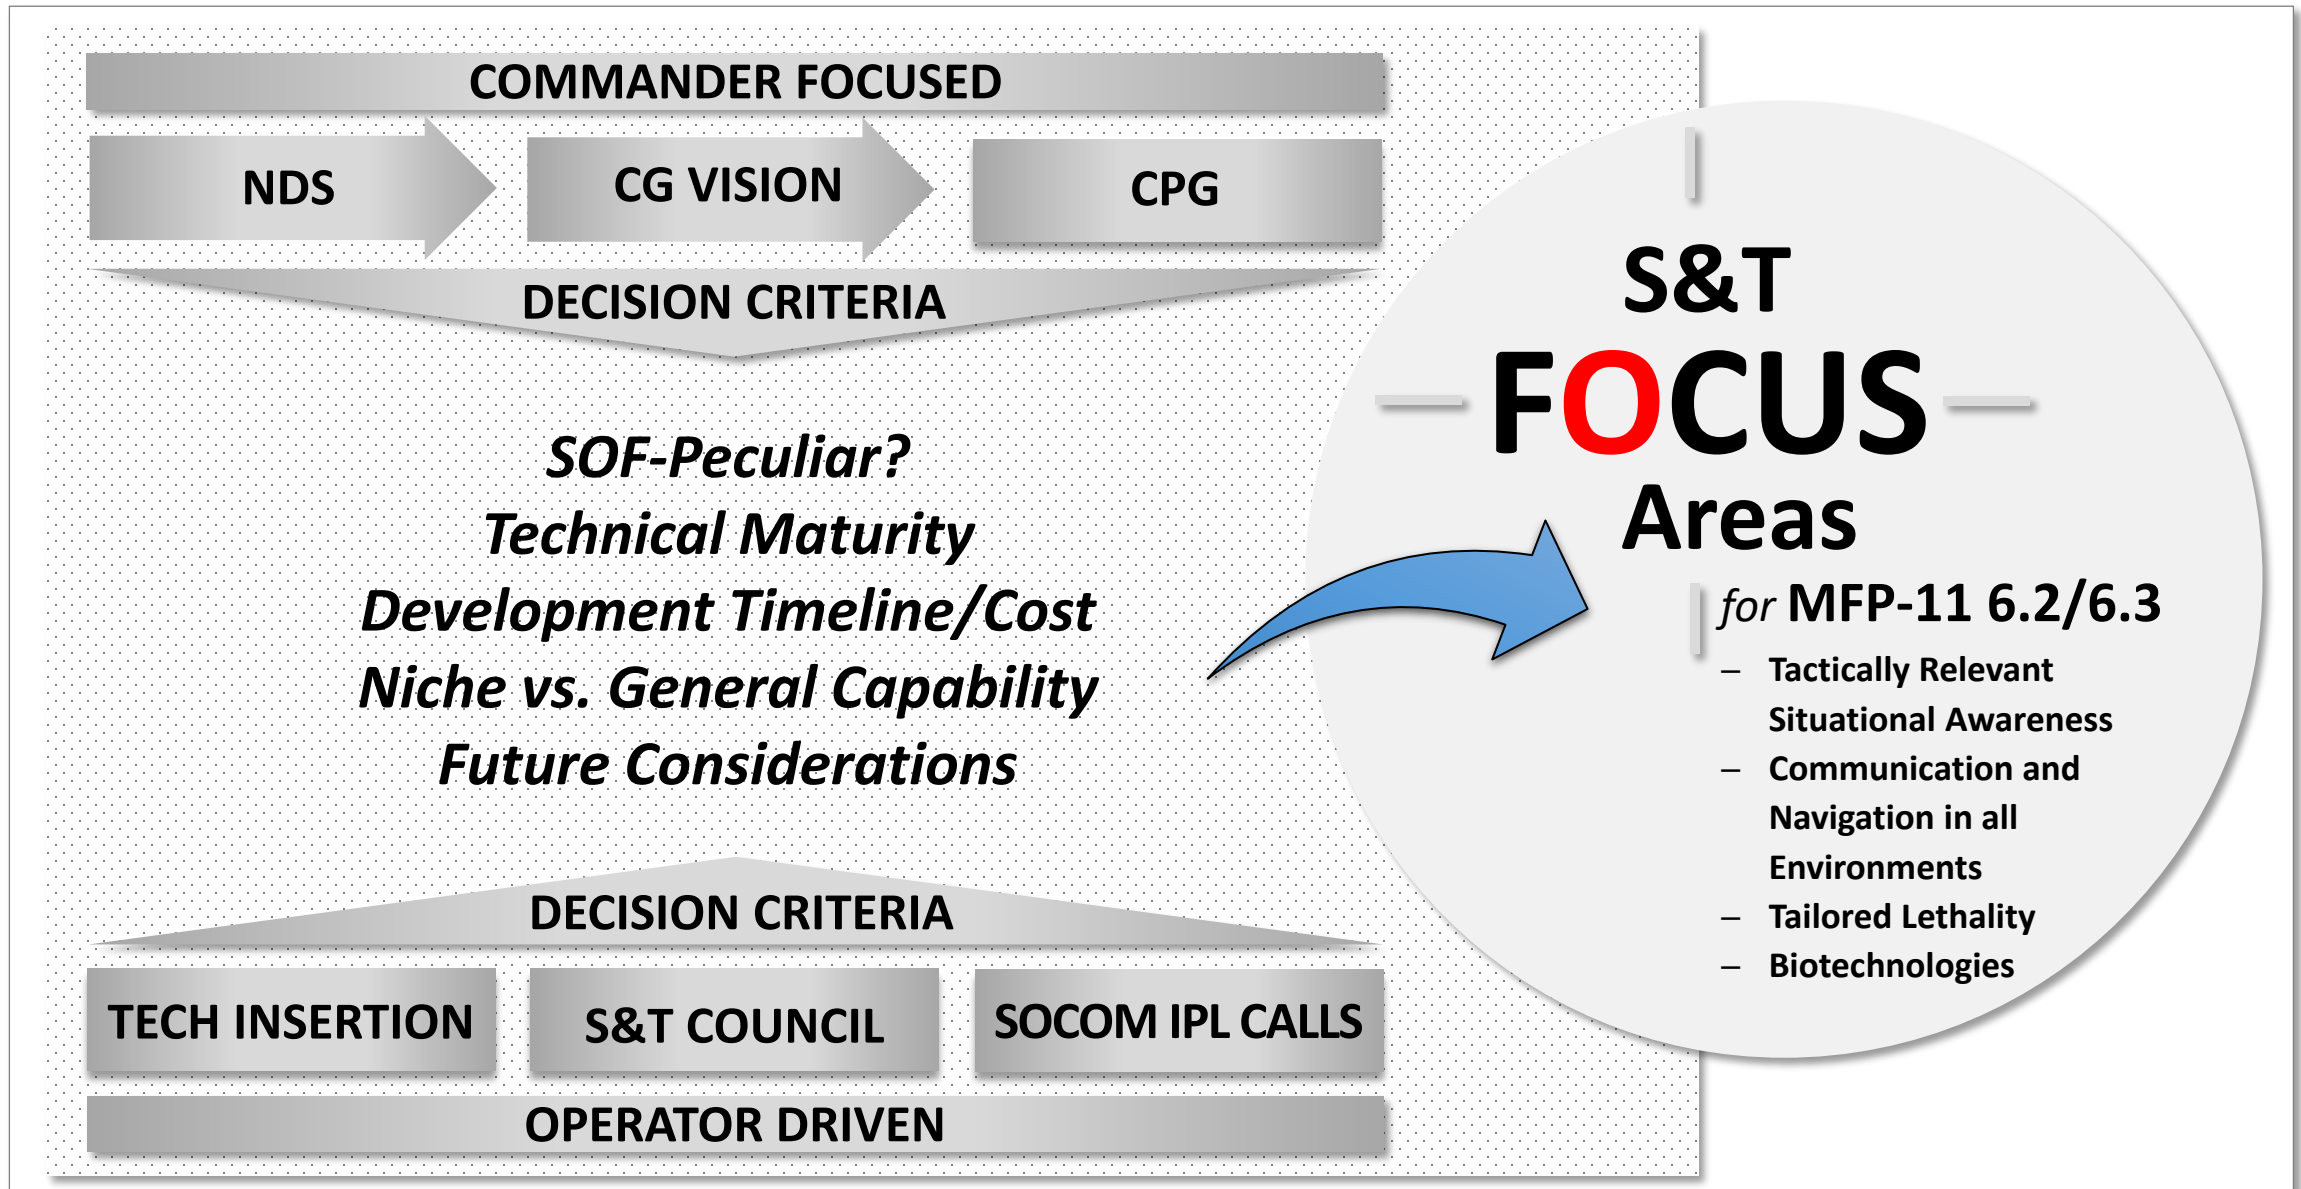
COMMANDER FOCUSED

NDS

CG VISION

CPG

DECISION CRITERIA

SOF-Peculiar?
Technical Maturity
Development Timeline/Cost
Niche vs. General Capability
Future Considerations

DECISION CRITERIA

TECH INSERTION

S&T COUNCIL

SOCOM IPL CALLS

OPERATOR DRIVEN

S&T
FOCUS
Areas

for MFP-11 6.2/6.3

– Tactically Relevant Situational Awareness
– Communication and Navigation in all Environments
– Tailored Lethality
– Biotechnologies